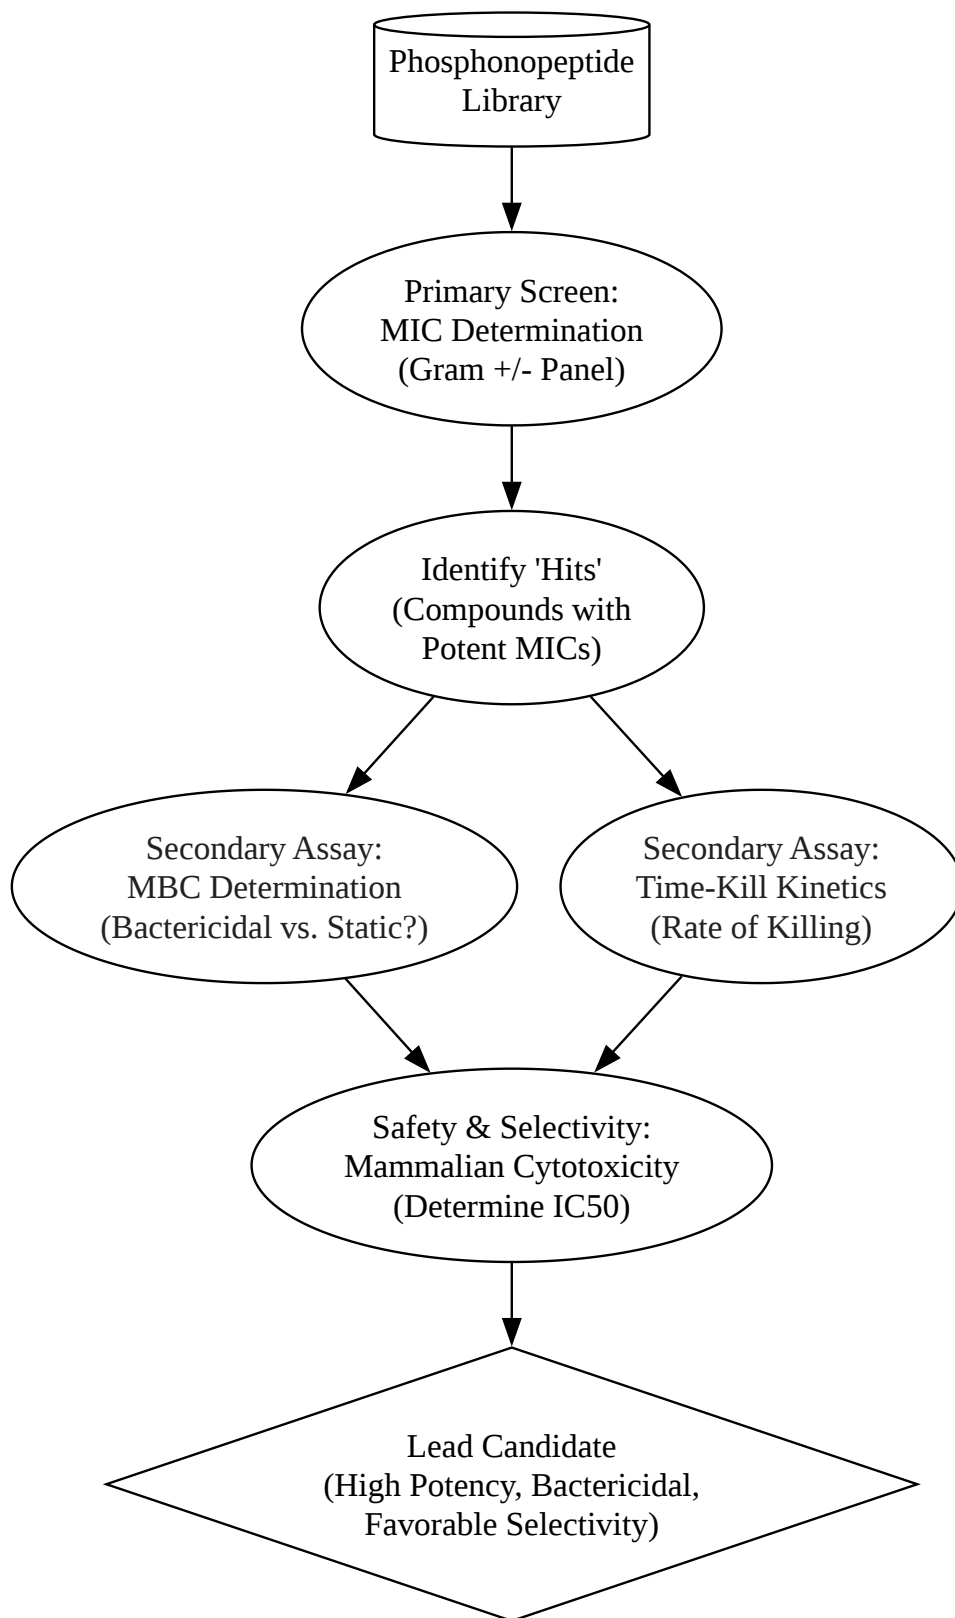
Phosphonopeptide Library

Primary Screen: MIC Determination (Gram +/- Panel)

Identify 'Hits' (Compounds with Potent MICs)

Secondary Assay: MBC Determination (Bactericidal vs. Static?)

Secondary Assay: Time-Kill Kinetics (Rate of Killing)

Safety & Selectivity: Mammalian Cytotoxicity (Determine IC50)

Lead Candidate (High Potency, Bactericidal, Favorable Selectivity)